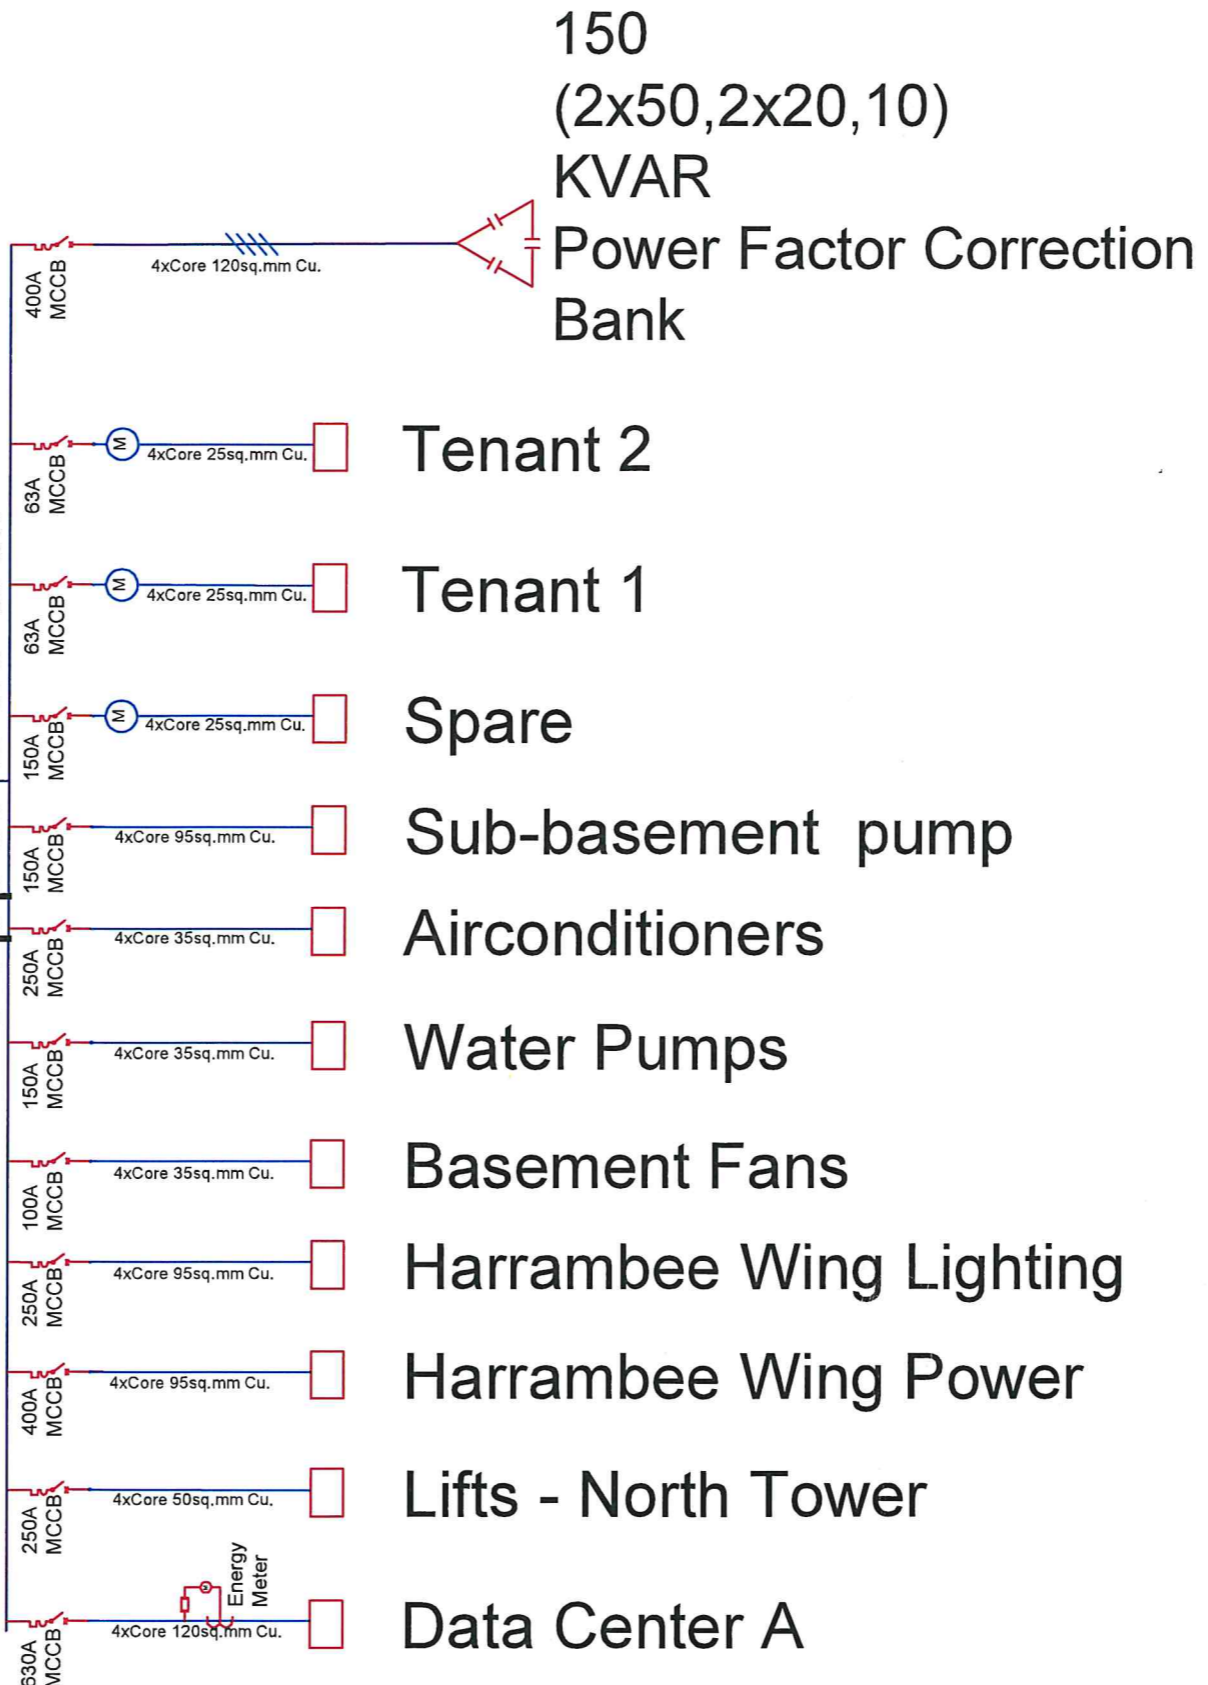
150
(2x50,2x20,10)
KVAR
Power Factor Correction
Bank

400A MCCB
4xCore 120sq.mm Cu.

63A MCCB
M
4xCore 25sq.mm Cu.
Tenant 2

63A MCCB
M
4xCore 25sq.mm Cu.
Tenant 1

150A MCCB
M
4xCore 25sq.mm Cu.
Spare

150A MCCB
4xCore 95sq.mm Cu.
Sub-basement pump

250A MCCB
4xCore 35sq.mm Cu.
Airconditioners

150A MCCB
4xCore 35sq.mm Cu.
Water Pumps

100A MCCB
4xCore 35sq.mm Cu.
Basement Fans

250A MCCB
4xCore 95sq.mm Cu.
Harrambee Wing Lighting

400A MCCB
4xCore 95sq.mm Cu.
Harrambee Wing Power

250A MCCB
4xCore 50sq.mm Cu.
Lifts - North Tower

630A MCCB
Energy Meter
4xCore 120sq.mm Cu.
Data Center A